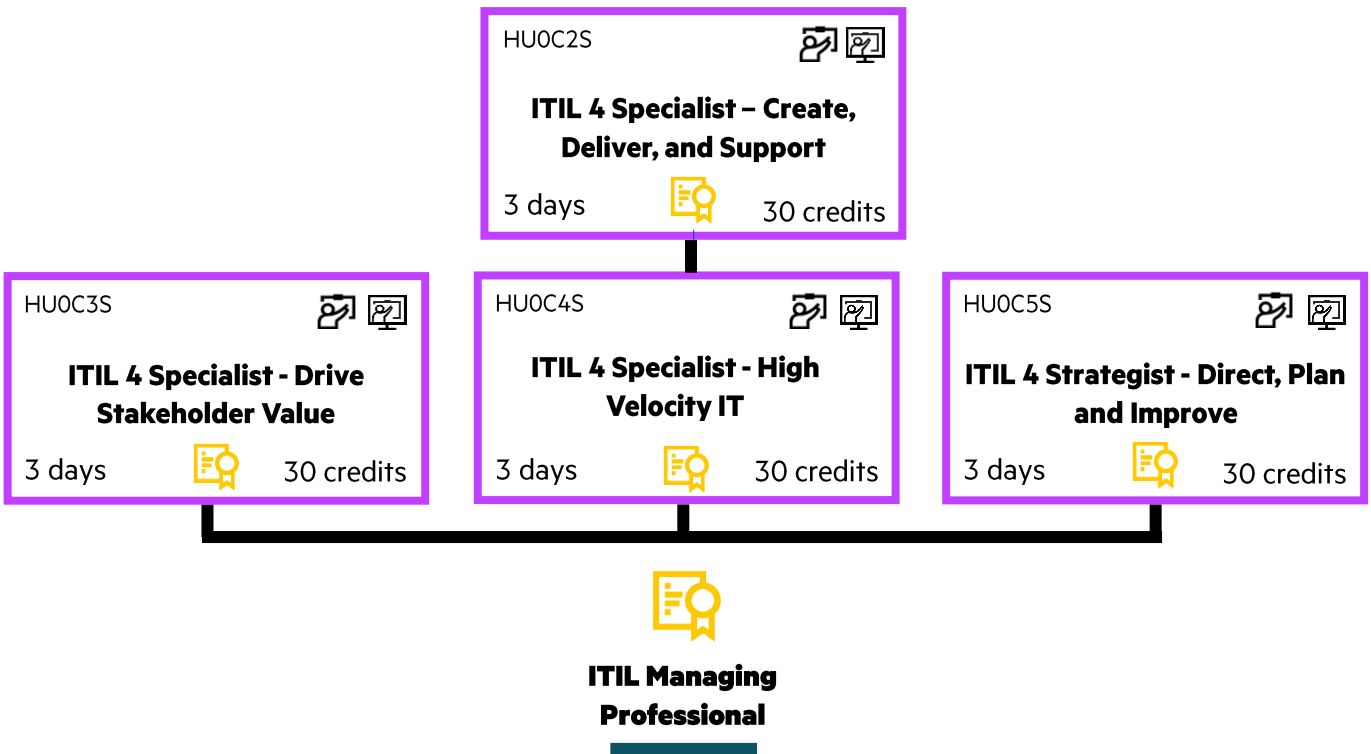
HU0C2S

ITIL 4 Specialist – Create, Deliver, and Support

3 days

30 credits

HU0C3S

ITIL 4 Specialist - Drive Stakeholder Value

3 days

30 credits

HU0C4S

ITIL 4 Specialist - High Velocity IT

3 days

30 credits

HU0C5S

ITIL 4 Strategist - Direct, Plan and Improve

3 days

30 credits

ITIL Managing Professional